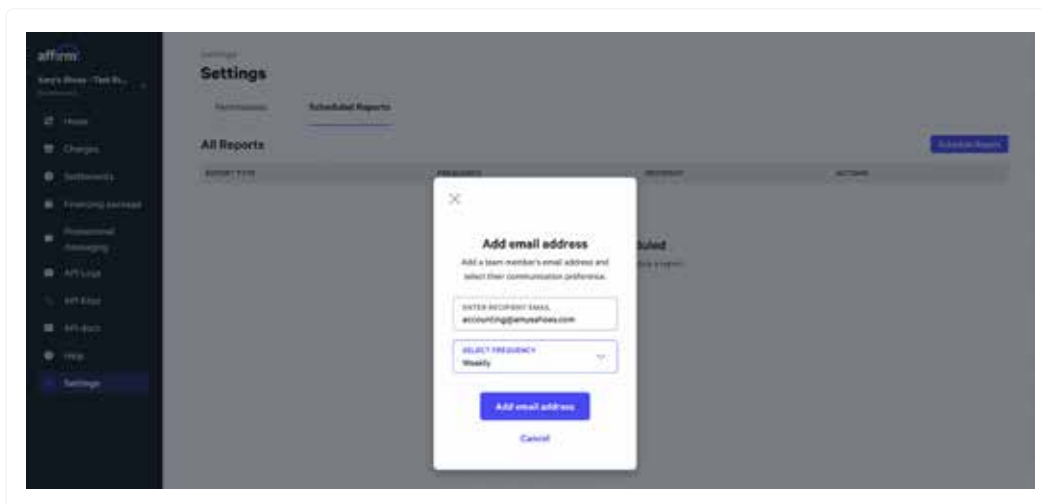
affirm

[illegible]

Home

Charges

Settlements

Financing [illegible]

Promotional messaging

API Logs

API Keys

API docs

Help

Settings

Settings

Settings

Permissions

Scheduled Reports

All Reports

Schedule Report

REPORT TYPE

FREQUENCY

RECIPIENT

ACTIONS

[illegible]duled

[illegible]

Add email address

Add a team member's email address and select their communication preference.

ENTER RECIPIENT EMAIL
accounting@amuseshoes.com

SELECT FREQUENCY
Weekly

Add email address

Cancel